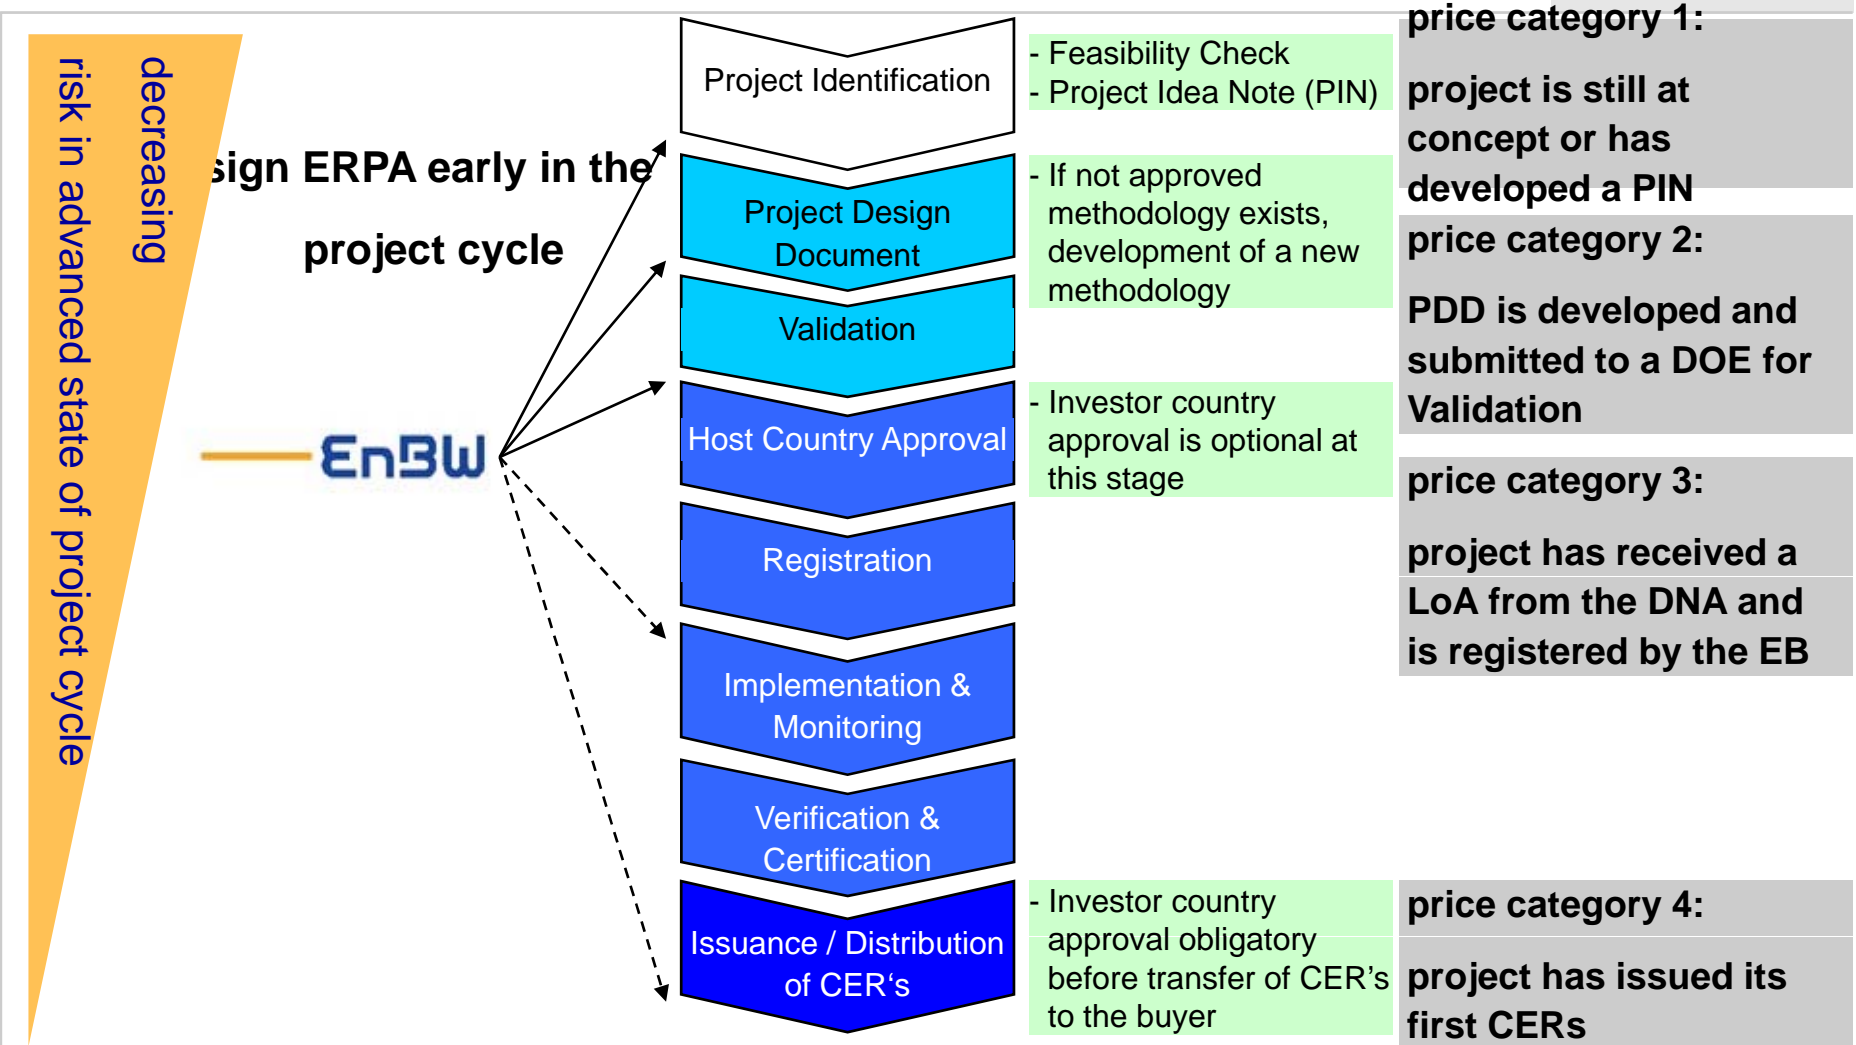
decreasing
risk in advanced state of project cycle

sign ERPA early in the project cycle

EnBW

Project Identification

Project Design Document

Validation

Host Country Approval

Registration

Implementation & Monitoring

Verification & Certification

Issuance / Distribution of CER‘s

- Feasibility Check
- Project Idea Note (PIN)

- If not approved methodology exists, development of a new methodology

- Investor country approval is optional at this stage

- Investor country approval obligatory before transfer of CER’s to the buyer

price category 1:

project is still at concept or has developed a PIN

price category 2:

PDD is developed and submitted to a DOE for Validation

price category 3:

project has received a LoA from the DNA and is registered by the EB

price category 4:

project has issued its first CERs